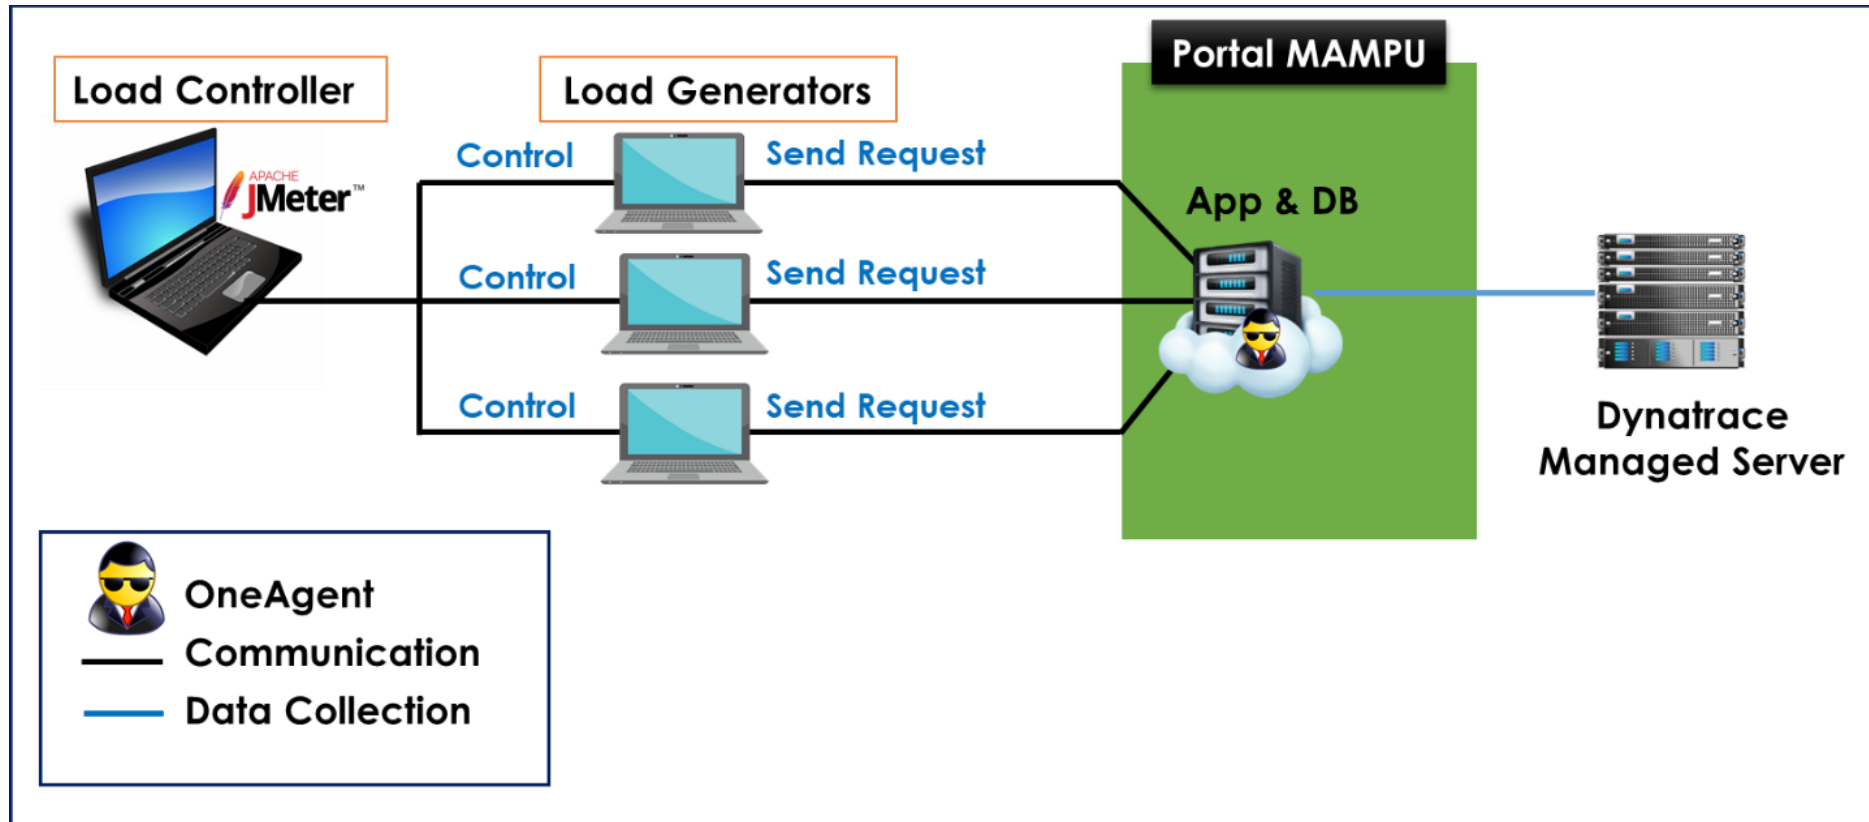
Load Controller

APACHE JMeter™

Load Generators

Control

Send Request

Control

Send Request

Control

Send Request

Portal MAMPU

App & DB

Dynatrace Managed Server

OneAgent

Communication

Data Collection